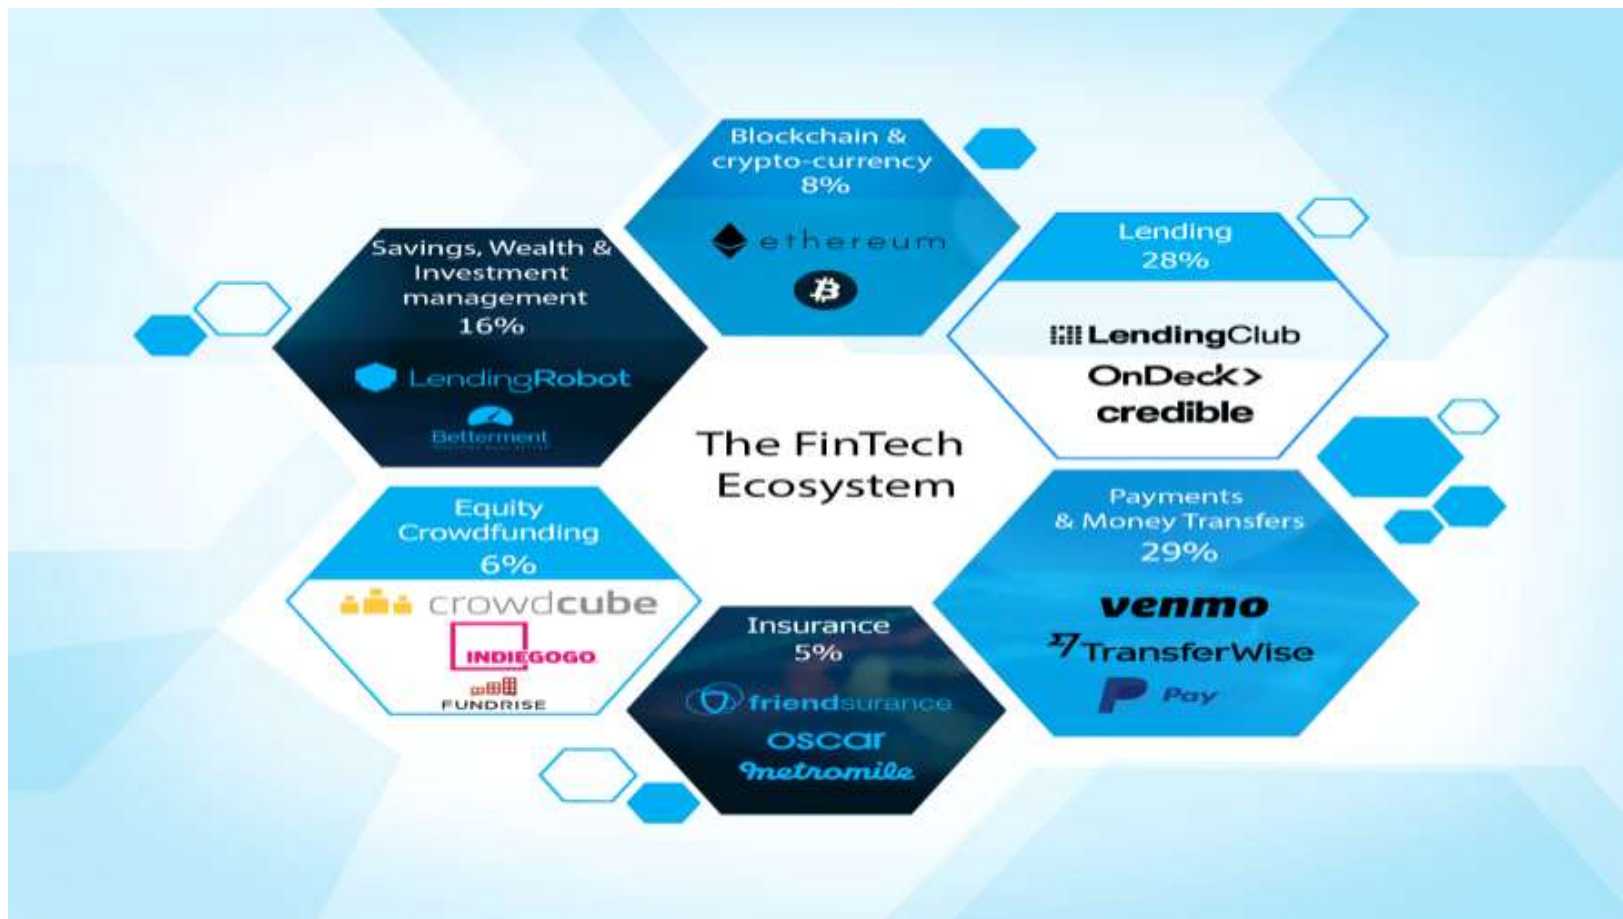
Blockchain & crypto-currency 8%

ethereum

Savings, Wealth & Investment management 16%

LendingRobot

Betterment

Lending 28%

LendingClub

OnDeck>

credible

The FinTech Ecosystem

Equity Crowdfunding 6%

crowdcube

INDIEGOGO

FUNDRISE

Insurance 5%

friendsurance

oscar

metromile

Payments & Money Transfers 29%

venmo

TransferWise

Pay